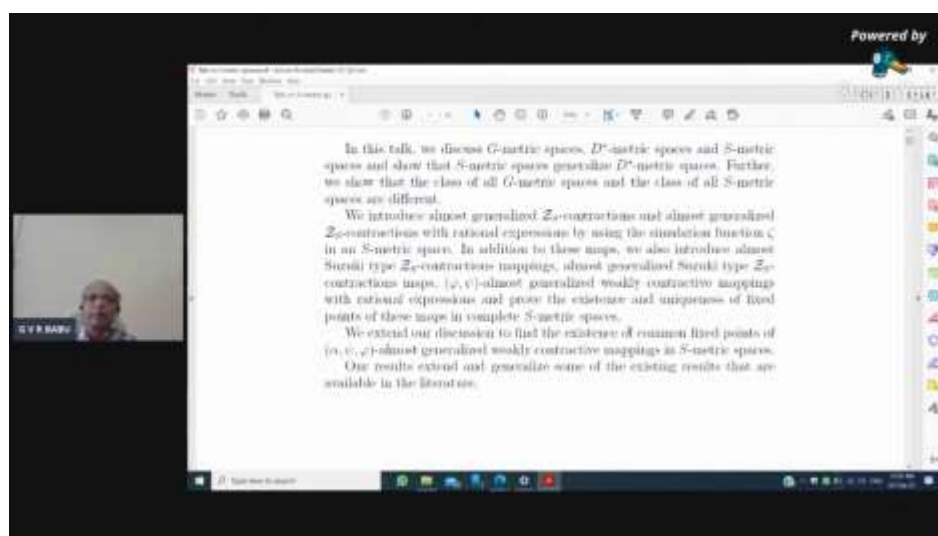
Powered by

G V R BABU

In this talk, we discuss $G$-metric spaces, $D^*$-metric spaces and $S$-metric spaces and show that $S$-metric spaces generalize $D^*$-metric spaces. Further, we show that the class of all $G$-metric spaces and the class of all $S$-metric spaces are different.

We introduce almost generalized $\mathcal{Z}_S$-contractions and almost generalized $\mathcal{Z}_S$-contractions with rational expressions by using the simulation function $\zeta$ in an $S$-metric space. In addition to these maps, we also introduce almost Suzuki type $\mathcal{Z}_S$-contractions mappings, almost generalized Suzuki type $\mathcal{Z}_S$-contractions maps, $(\varphi, \psi)$-almost generalized weakly contractive mappings with rational expressions and prove the existence and uniqueness of fixed points of these maps in complete $S$-metric spaces.

We extend our discussion to find the existence of common fixed points of $(\alpha, \psi, \varphi)$-almost generalized weakly contractive mappings in $S$-metric spaces.

Our results extend and generalize some of the existing results that are available in the literature.

Type here to search